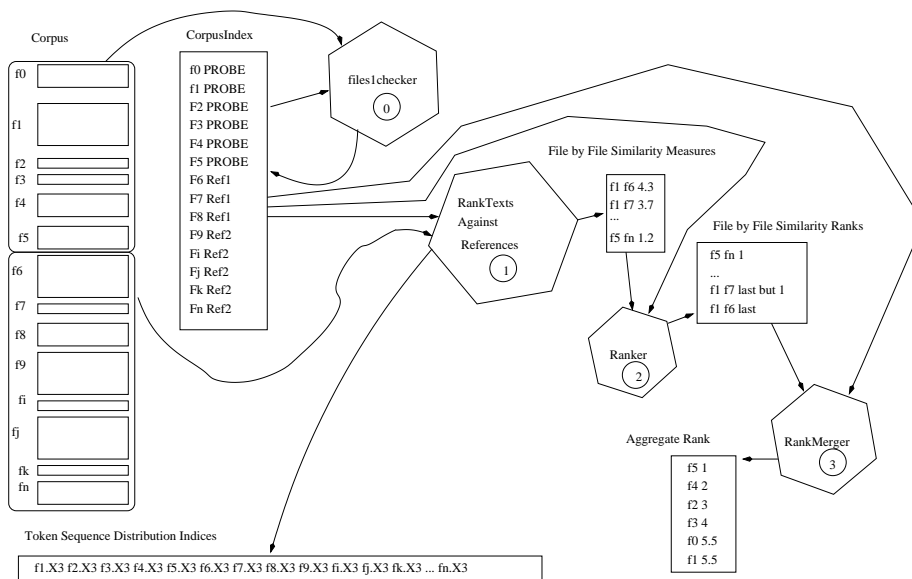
Corpus

f0

f1

f2
f3

f4

f5

f6

f7

f8

f9

fi

fj

fk
fn

CorpusIndex

f0 PROBE
f1 PROBE
F2 PROBE
F3 PROBE
F4 PROBE
F5 PROBE
F6 Ref1
F7 Ref1
F8 Ref1
F9 Ref2
Fi Ref2
Fj Ref2
Fk Ref2
Fn Ref2

files1checker
0

File by File Similarity Measures

RankTexts Against References
1

f1 f6 4.3
f1 f7 3.7
...
f5 fn 1.2

File by File Similarity Ranks

f5 fn 1
...
f1 f7 last but 1
f1 f6 last

Ranker
2

RankMerger
3

Aggregate Rank

f5 1
f4 2
f2 3
f3 4
f0 5.5
f1 5.5

Token Sequence Distribution Indices

f1.X3 f2.X3 f3.X3 f4.X3 f5.X3 f6.X3 f7.X3 f8.X3 f9.X3 fi.X3 fj.X3 fk.X3 ... fn.X3